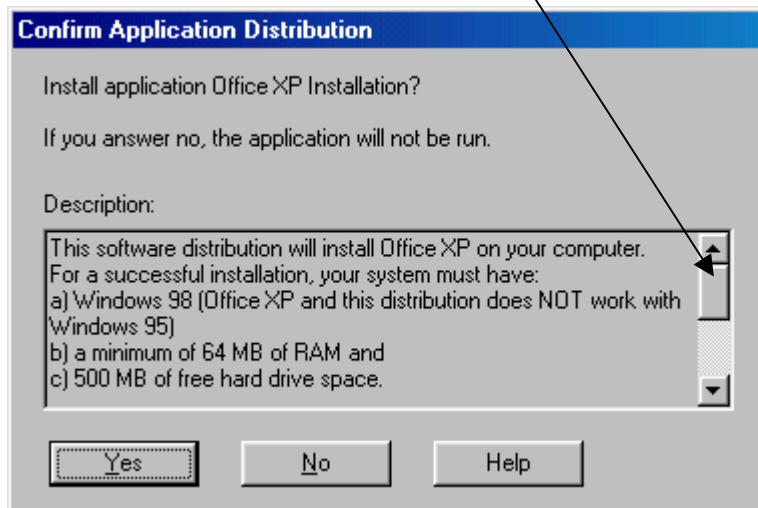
Confirm Application Distribution

Install application Office XP Installation?

If you answer no, the application will not be run.

Description:

This software distribution will install Office XP on your computer.
For a successful installation, your system must have:
a) Windows 98 (Office XP and this distribution does NOT work with Windows 95)
b) a minimum of 64 MB of RAM and
c) 500 MB of free hard drive space.

Yes

No

Help